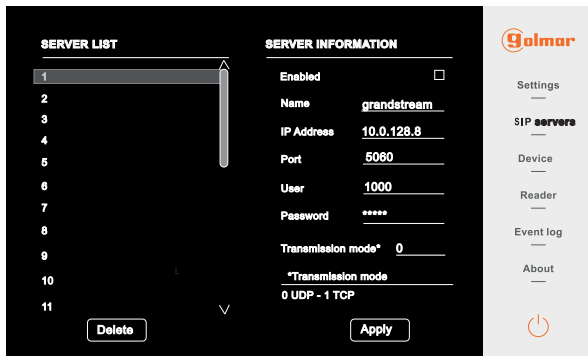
SERVER LIST

1
2
3
4
5
6
7
8
9
10
11

Delete

SERVER INFORMATION

Enabled

Name grandstream

IP Address 10.0.128.8

Port 5060

User 1000

Password *****

Transmission mode* 0

*Transmission mode
0 UDP - 1 TCP

Apply

golmar

Settings

SIP servers

Device

Reader

Event log

About